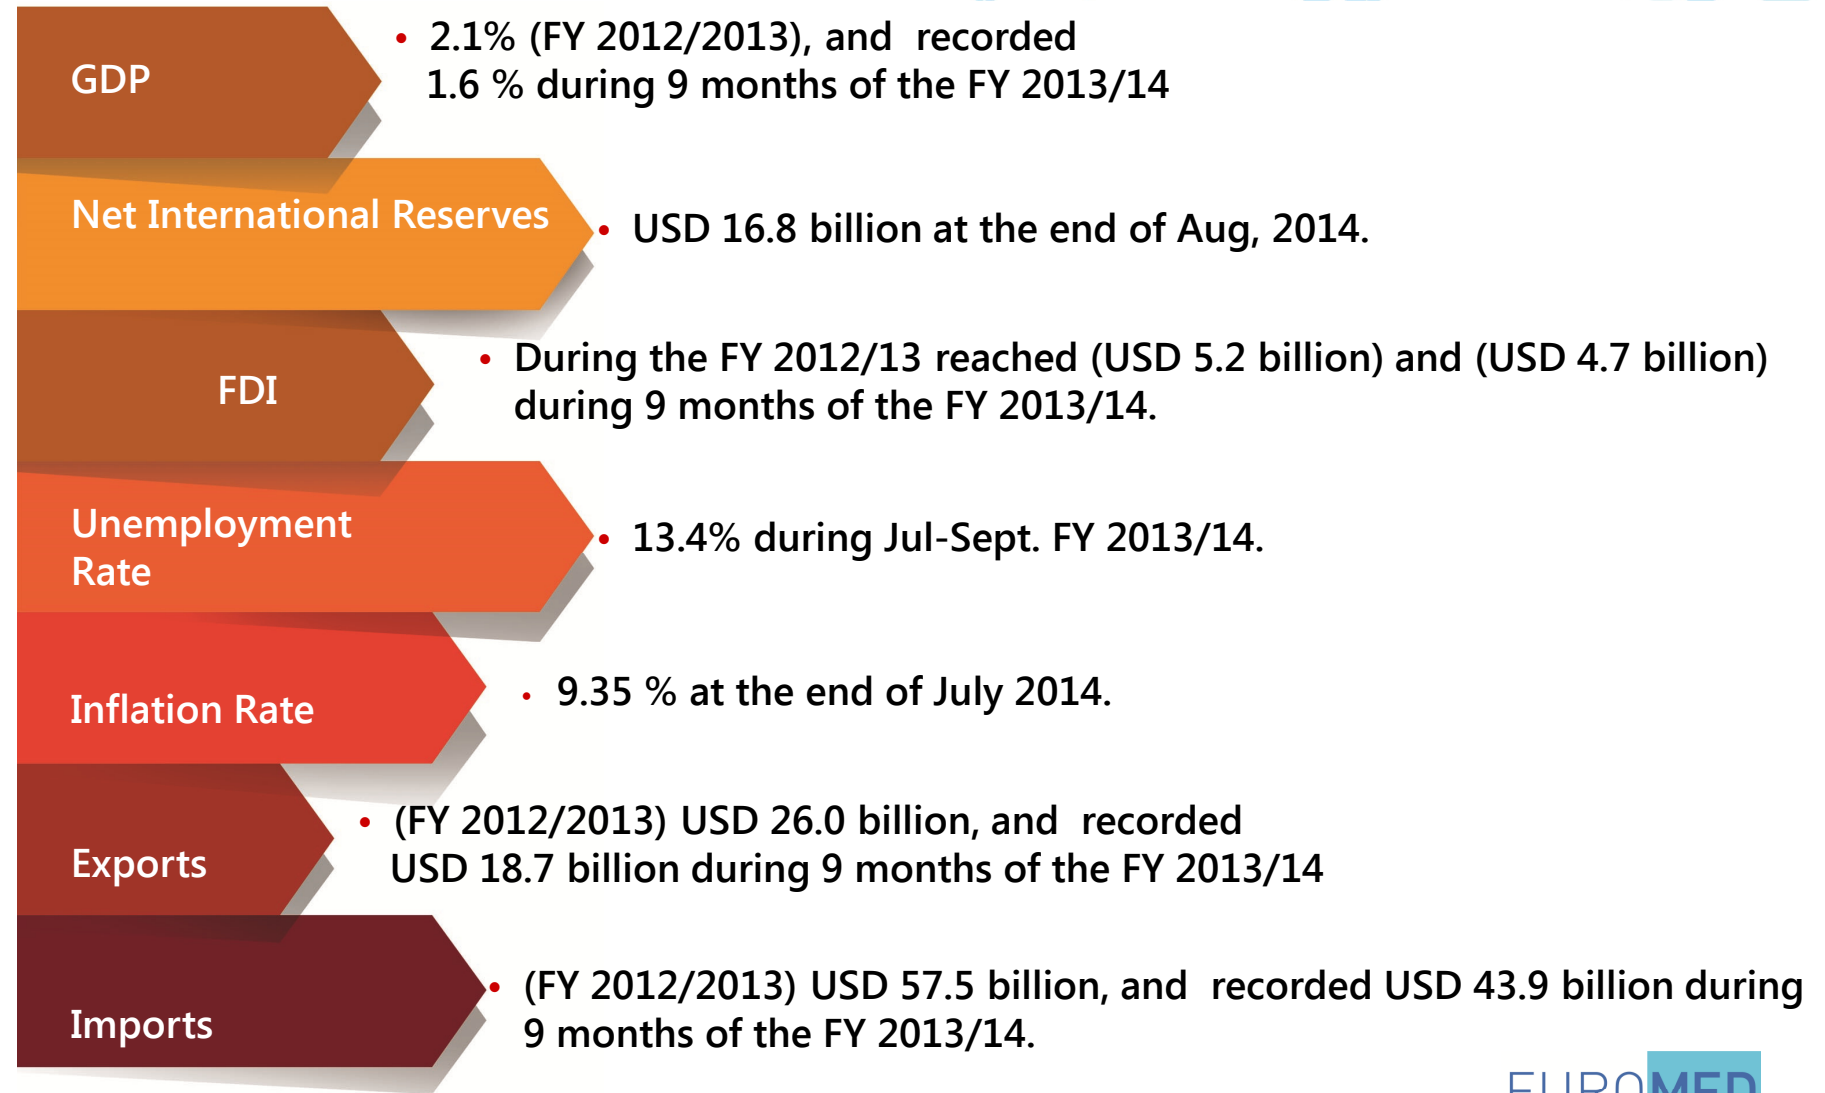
GDP

• 2.1% (FY 2012/2013), and recorded 1.6 % during 9 months of the FY 2013/14

Net International Reserves

• USD 16.8 billion at the end of Aug, 2014.

FDI

• During the FY 2012/13 reached (USD 5.2 billion) and (USD 4.7 billion) during 9 months of the FY 2013/14.

Unemployment Rate

• 13.4% during Jul-Sept. FY 2013/14.

Inflation Rate

• 9.35 % at the end of July 2014.

Exports

• (FY 2012/2013) USD 26.0 billion, and recorded USD 18.7 billion during 9 months of the FY 2013/14

Imports

• (FY 2012/2013) USD 57.5 billion, and recorded USD 43.9 billion during 9 months of the FY 2013/14.

EUROMED